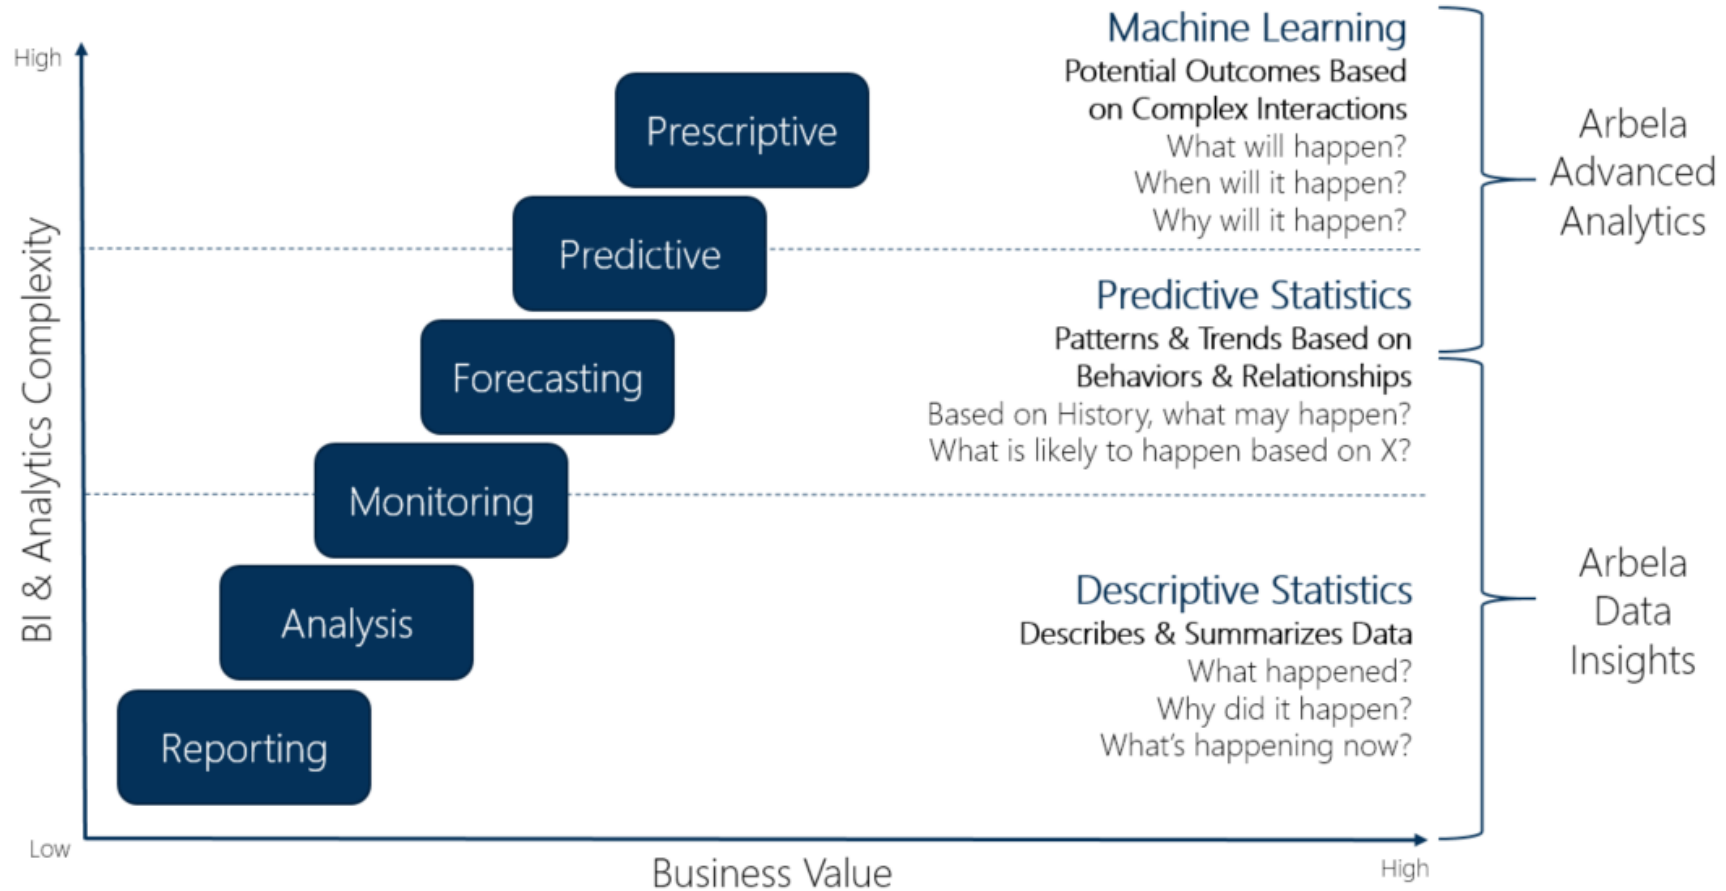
High

BI & Analytics Complexity

Prescriptive

Predictive

Forecasting

Monitoring

Analysis

Reporting

Low

Business Value

High

Machine Learning
Potential Outcomes Based on Complex Interactions
What will happen?
When will it happen?
Why will it happen?

Predictive Statistics
Patterns & Trends Based on Behaviors & Relationships
Based on History, what may happen?
What is likely to happen based on X?

Descriptive Statistics
Describes & Summarizes Data
What happened?
Why did it happen?
What's happening now?

Arbela Advanced Analytics

Arbela Data Insights